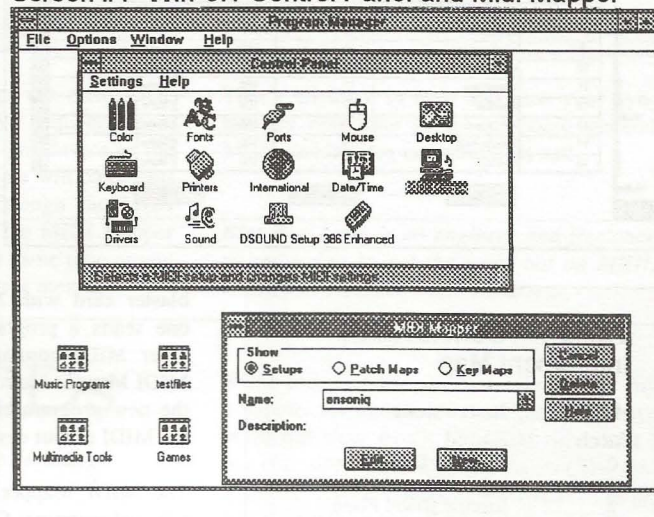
Screen #1 - Win 3.1 Control Panel and Midi Mapper

Program Manager

File Options Window Help

Control Panel

Settings Help

Color Fonts Ports Mouse Desktop

Keyboard Printers International Date/Time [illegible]

Drivers Sound DSOUND Setup 386 Enhanced

Selects a MIDI setup and changes MIDI settings

Music Programs testfiles

Multimedia Tools Games

MIDI Mapper

Show

Setups Patch Maps Key Maps

Name: ensoniq

Description:

Edit... New...

Cancel

Delete

Help